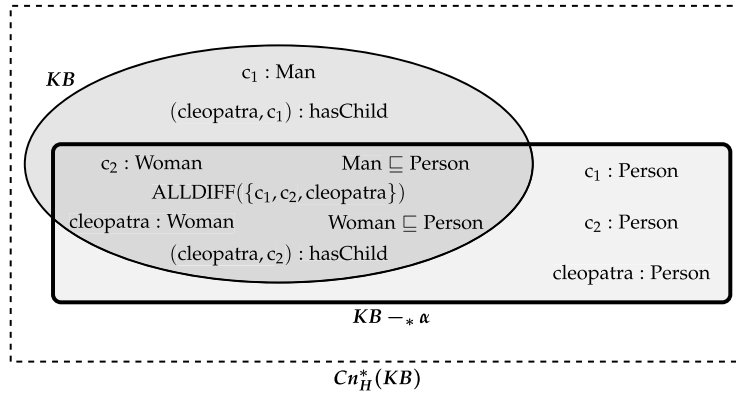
$KB$

$c_1$ : Man

(cleopatra, $c_1$) : hasChild

$c_2$ : Woman

Man $\sqsubseteq$ Person

ALLDIFF($\{c_1, c_2, \text{cleopatra}\}$)

cleopatra : Woman

Woman $\sqsubseteq$ Person

(cleopatra, $c_2$) : hasChild

$c_1$ : Person

$c_2$ : Person

cleopatra : Person

$KB -_* \alpha$

$Cn^*_H(KB)$